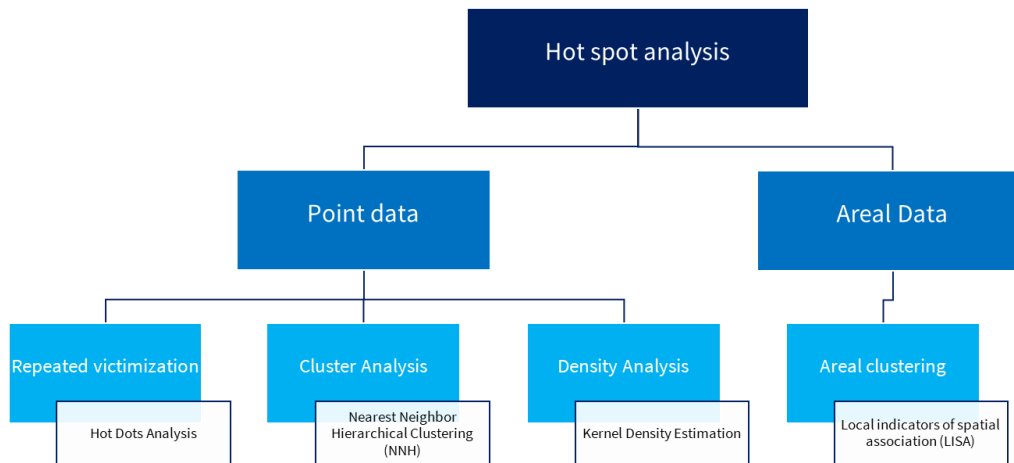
Hot spot analysis

Point data

Areal Data

Repeated victimization

Hot Dots Analysis

Cluster Analysis

Nearest Neighbor Hierarchical Clustering (NNH)

Density Analysis

Kernel Density Estimation

Areal clustering

Local indicators of spatial association (LISA)